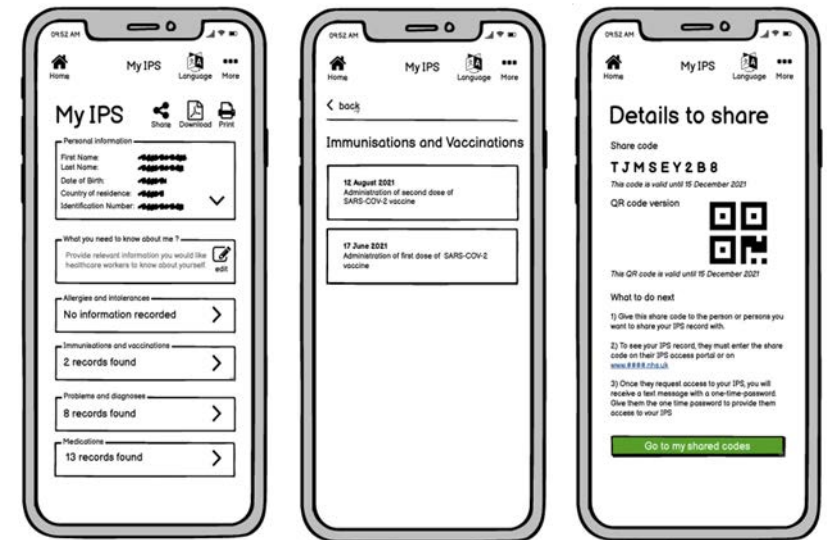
09:52 AM

Home My IPS Language More

My IPS Share Download Print

Personal information
First Name: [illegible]
Last Name: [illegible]
Date of Birth: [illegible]
Country of residence: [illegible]
Identification Number: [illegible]

What you need to know about me ?
Provide relevant information you would like healthcare workers to know about yourself. edit

Allergies and intolerances
No information recorded

Immunisations and vaccinations
2 records found

Problems and diagnoses
8 records found

Medications
13 records found

09:52 AM

Home My IPS Language More

< back

Immunisations and Vaccinations

12 August 2021
Administration of second dose of SARS-COV-2 vaccine

17 June 2021
Administration of first dose of SARS-COV-2 vaccine

09:52 AM

Home My IPS Language More

Details to share

Share code
TJMSEY2B8
This code is valid until 15 December 2021

QR code version

This QR code is valid until 15 December 2021

What to do next

1) Give this share code to the person or persons you want to share your IPS record with.

2) To see your IPS record, they must enter the share code on their IPS access portal or on www.####.nhs.uk

3) Once they request access to your IPS, you will receive a text message with a one-time-password. Give them the one time password to provide them access to your IPS

Go to my shared codes